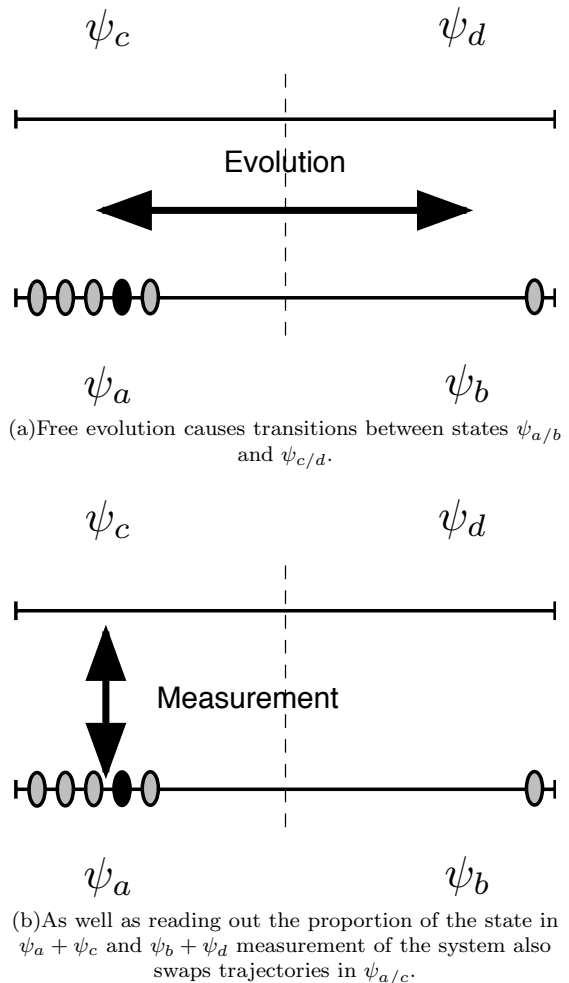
$\psi_c$ $\psi_d$

Evolution

$\psi_a$ $\psi_b$

(a)Free evolution causes transitions between states $\psi_{a/b}$ and $\psi_{c/d}$.

$\psi_c$ $\psi_d$

Measurement

$\psi_a$ $\psi_b$

(b)As well as reading out the proportion of the state in $\psi_a + \psi_c$ and $\psi_b + \psi_d$ measurement of the system also swaps trajectories in $\psi_{a/c}$.